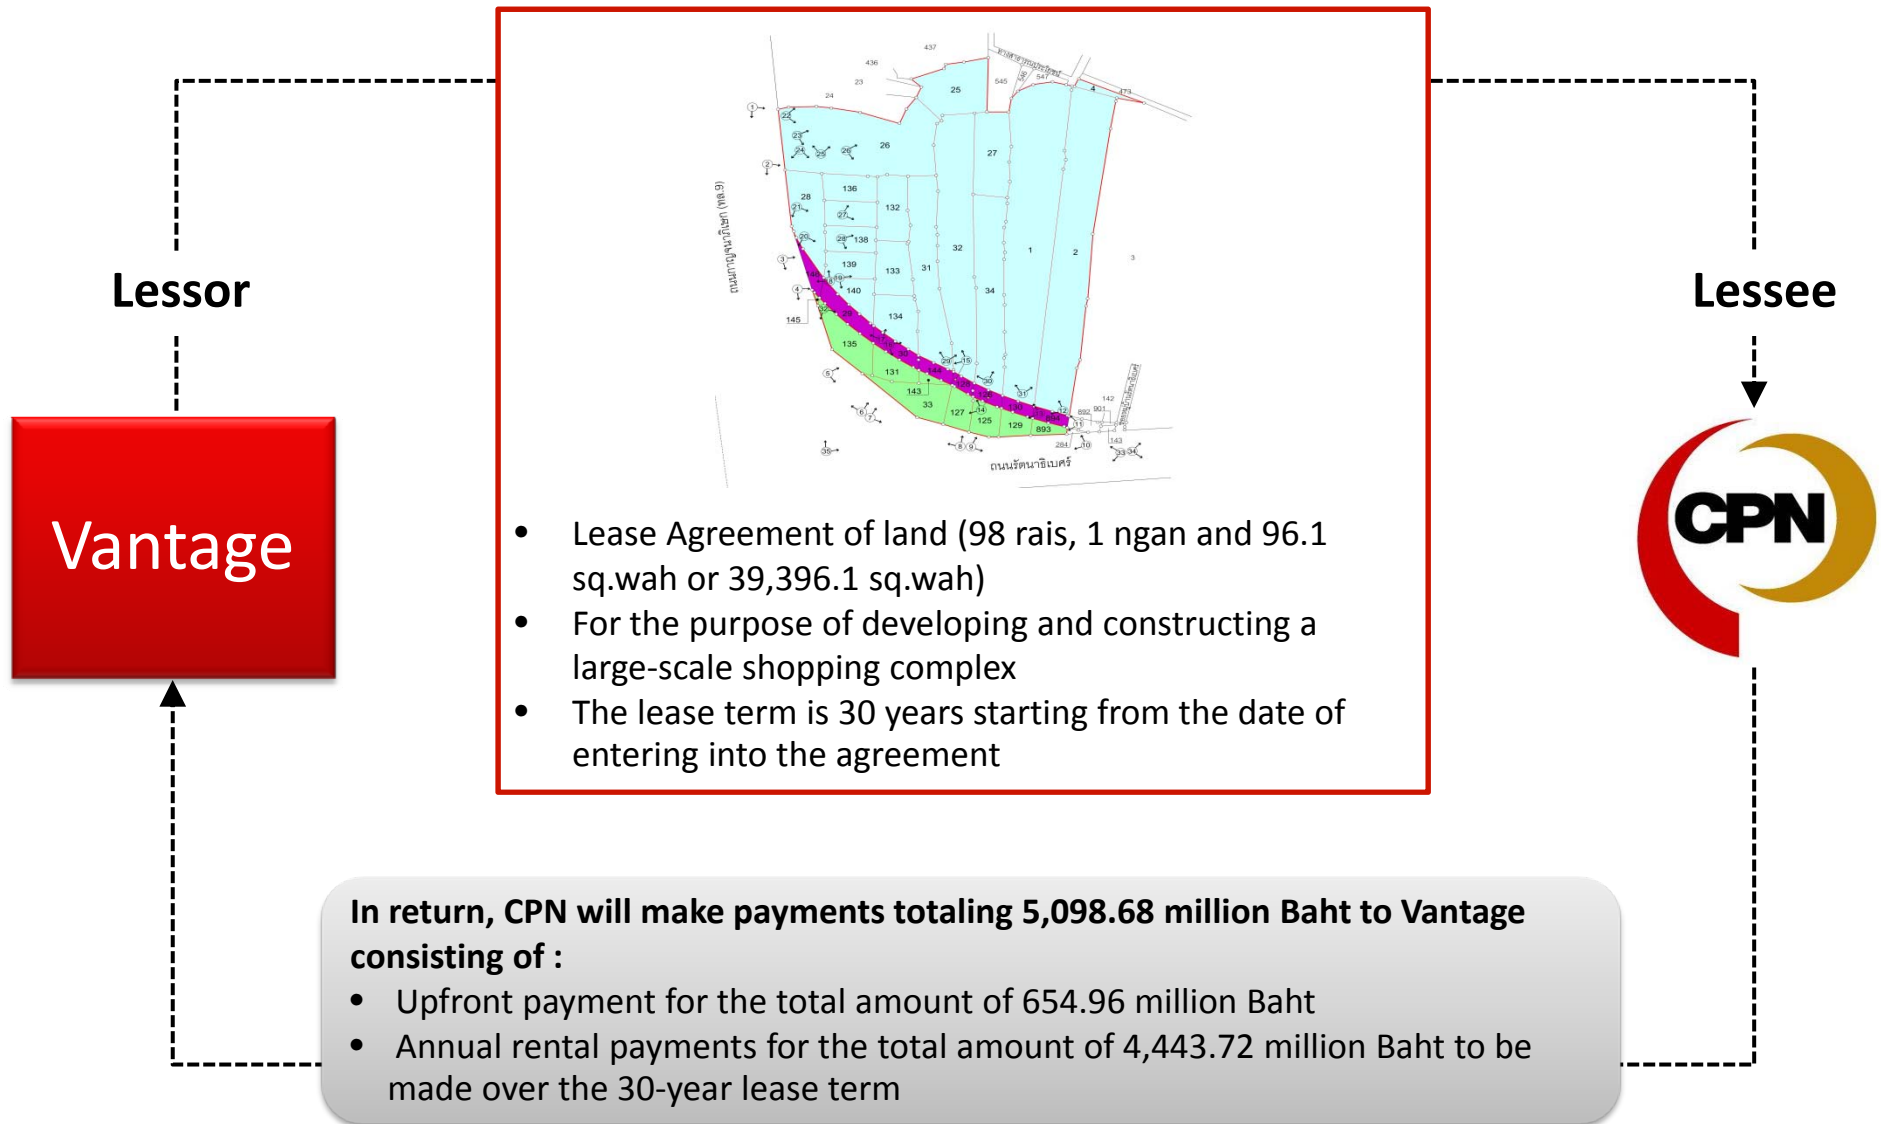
Lessor

Vantage

Lessee

CPN

ถนนรัตนาธิเบศร์

- Lease Agreement of land (98 rais, 1 ngan and 96.1 sq.wah or 39,396.1 sq.wah)
- For the purpose of developing and constructing a large-scale shopping complex
- The lease term is 30 years starting from the date of entering into the agreement

In return, CPN will make payments totaling 5,098.68 million Baht to Vantage consisting of :
- Upfront payment for the total amount of 654.96 million Baht
- Annual rental payments for the total amount of 4,443.72 million Baht to be made over the 30-year lease term